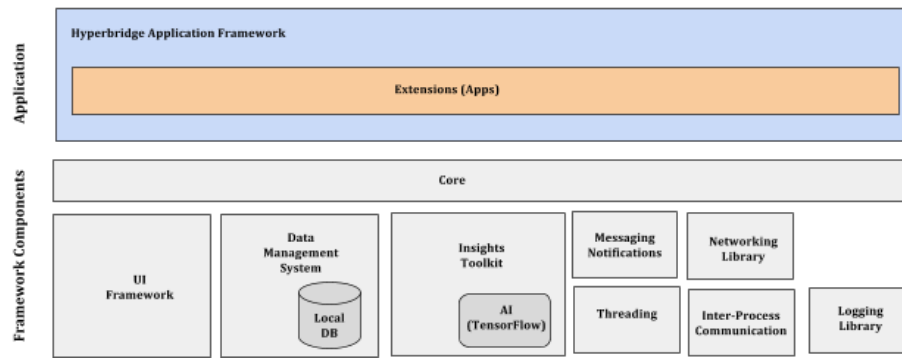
Application

Hyperbridge Application Framework

Extensions (Apps)

Framework Components

Core

UI Framework

Data Management System

Local DB

Insights Toolkit

AI (TensorFlow)

Messaging Notifications

Threading

Networking Library

Inter-Process Communication

Logging Library